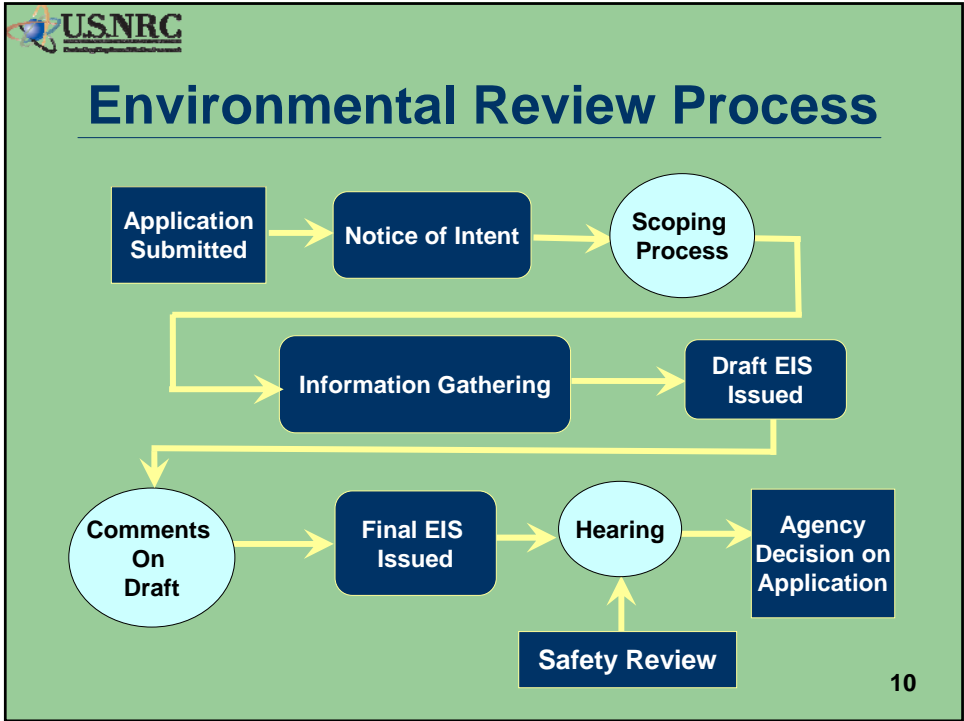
U.S.NRC

Environmental Review Process

Application Submitted

Notice of Intent

Scoping Process

Information Gathering

Draft EIS Issued

Comments On Draft

Final EIS Issued

Hearing

Agency Decision on Application

Safety Review

10